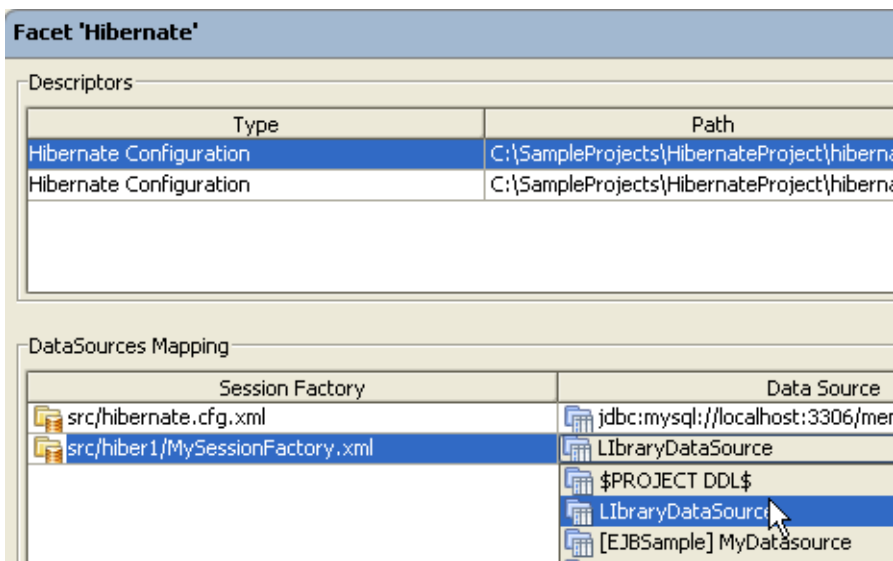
Facet 'Hibernate'

Descriptors

| Type | Path |
|---|---|
| Hibernate Configuration | C:\SampleProjects\HibernateProject\hiberna |
| Hibernate Configuration | C:\SampleProjects\HibernateProject\hiberna |

DataSources Mapping

| Session Factory | Data Source |
|---|---|
| src/hibernate.cfg.xml | jdbc:mysql://localhost:3306/mer |
| src/hiber1/MySessionFactory.xml | LIbraryDataSource |
| | $PROJECT DDL$ |
| | LIbraryDataSource |
| | [EJBSample] MyDatasource |